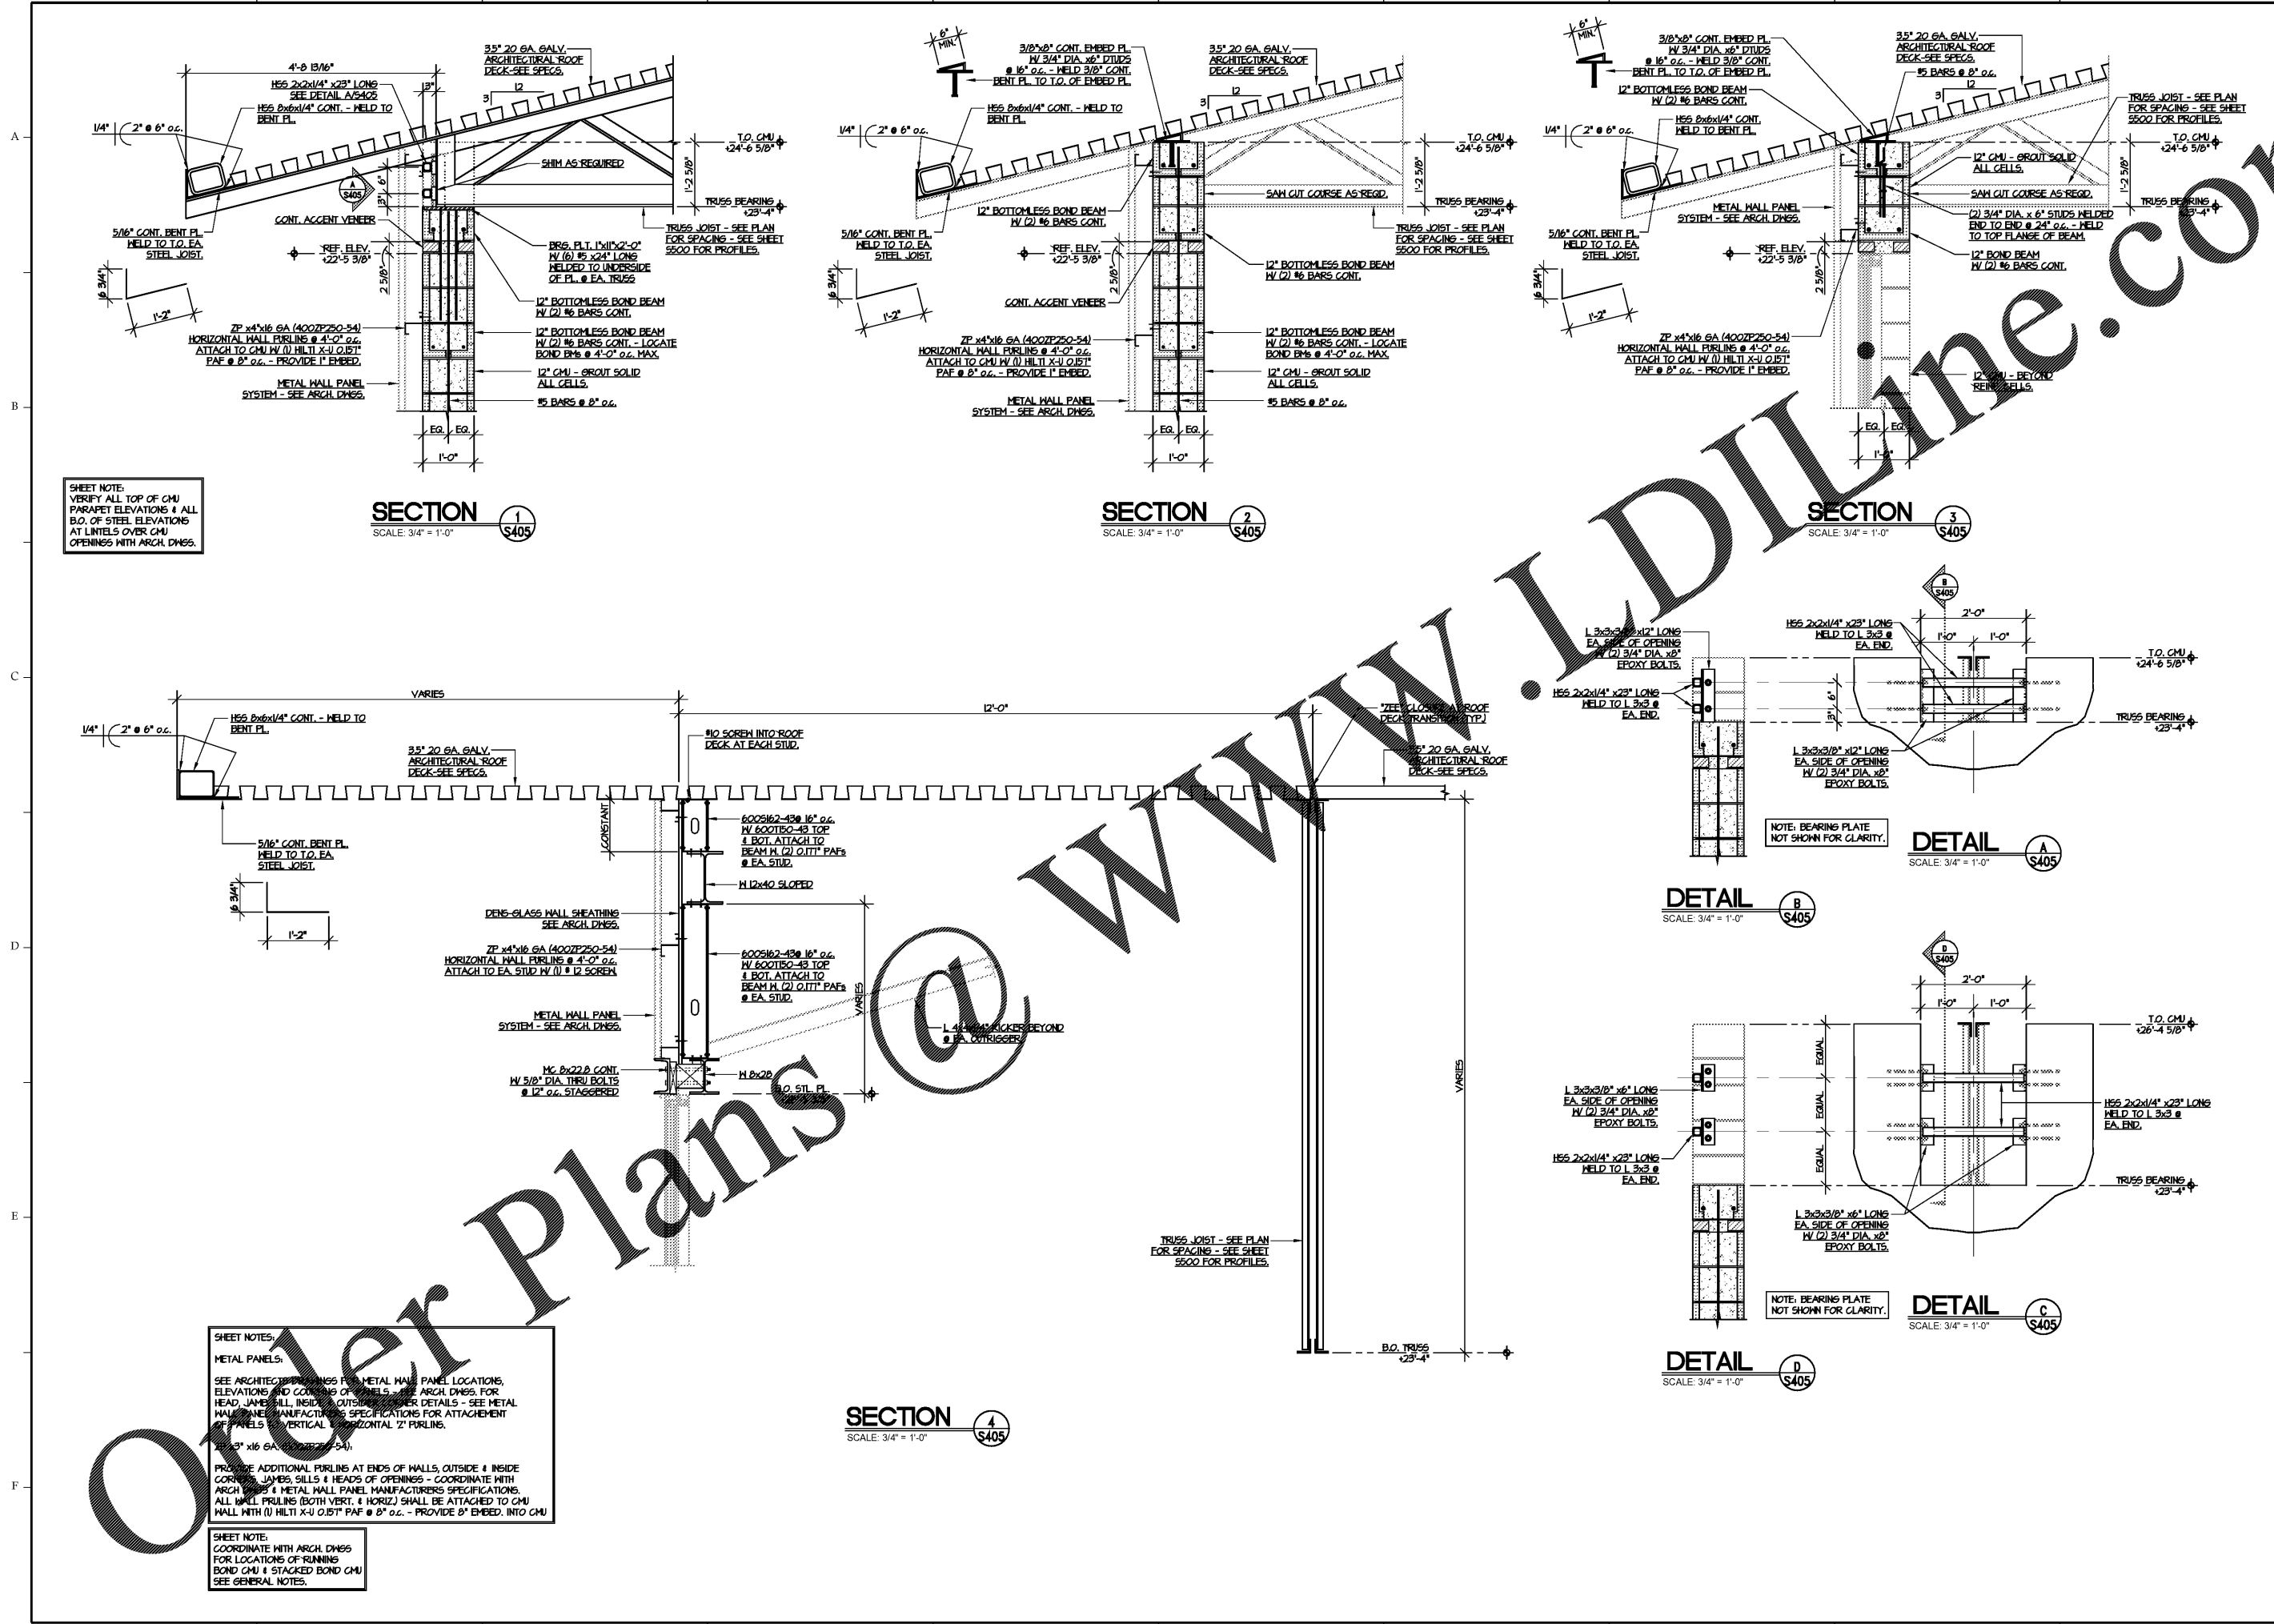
A
B
C
D
E
F

4'-8 13/16"
3.5" 20 GA. GALV. ARCHITECTURAL ROOF DECK-SEE SPECS.
HSS 2x2x1/4" x23" LONG SEE DETAIL A/S405
HSS 8x6x1/4" CONT. - WELD TO BENT PL.
1/4" 2" @ 6" o.c.
3
12
T.O. CMU +24'-6 5/8"
SHIM AS REQUIRED
1'-2 5/8"
TRUSS BEARING +23'-4"
A S405
CONT. ACCENT VENEER
5/16" CONT. BENT PL. WELD TO T.O. EA. STEEL JOIST.
TRUSS JOIST - SEE PLAN FOR SPACING - SEE SHEET S500 FOR PROFILES.
BRG. PLT. 1"x11"x2'-0" W/ (6) #5 x24" LONG WELDED TO UNDERSIDE OF PL. @ EA. TRUSS
REF. ELEV. +22'-5 3/8"
6 3/4"
1'-2"
2 5/8"
12" BOTTOMLESS BOND BEAM W/ (2) #6 BARS CONT.
ZP x4"x16 GA (400ZP250-54) HORIZONTAL WALL PURLINS @ 4'-0" o.c. ATTACH TO CMU W/ (1) HILTI X-U 0.157" PAF @ 8" o.c. - PROVIDE 1" EMBED.
12" BOTTOMLESS BOND BEAM W/ (2) #6 BARS CONT. - LOCATE BOND BMs @ 4'-0" o.c. MAX.
12" CMU - GROUT SOLID ALL CELLS.
METAL WALL PANEL SYSTEM - SEE ARCH. DWGS.
#5 BARS @ 8" o.c.
EQ. EQ.
1'-0"

SHEET NOTE:
VERIFY ALL TOP OF CMU PARAPET ELEVATIONS & ALL B.O. OF STEEL ELEVATIONS AT LINTELS OVER CMU OPENINGS WITH ARCH. DWGS.

SECTION 1 S405
SCALE: 3/4" = 1'-0"

6" MIN.
3/8"x8" CONT. EMBED PL. W/ 3/4" DIA. x6" DTUDS @ 16" o.c. - WELD 3/8" CONT. BENT PL. TO T.O. OF EMBED PL.
3.5" 20 GA. GALV. ARCHITECTURAL ROOF DECK-SEE SPECS.
HSS 8x6x1/4" CONT. - WELD TO BENT PL.
1/4" 2" @ 6" o.c.
3
12
T.O. CMU +24'-6 5/8"
SAW CUT COURSE AS REQ'D.
1'-2 5/8"
TRUSS BEARING +23'-4"
12" BOTTOMLESS BOND BEAM W/ (2) #6 BARS CONT.
5/16" CONT. BENT PL. WELD TO T.O. EA. STEEL JOIST.
TRUSS JOIST - SEE PLAN FOR SPACING - SEE SHEET S500 FOR PROFILES.
REF. ELEV. +22'-5 3/8"
12" BOTTOMLESS BOND BEAM W/ (2) #6 BARS CONT.
6 3/4"
1'-2"
2 5/8"
CONT. ACCENT VENEER
ZP x4"x16 GA (400ZP250-54) HORIZONTAL WALL PURLINS @ 4'-0" o.c. ATTACH TO CMU W/ (1) HILTI X-U 0.157" PAF @ 8" o.c. - PROVIDE 1" EMBED.
12" BOTTOMLESS BOND BEAM W/ (2) #6 BARS CONT. - LOCATE BOND BMs @ 4'-0" o.c. MAX.
12" CMU - GROUT SOLID ALL CELLS.
METAL WALL PANEL SYSTEM - SEE ARCH. DWGS.
#5 BARS @ 8" o.c.
EQ. EQ.
1'-0"

SECTION 2 S405
SCALE: 3/4" = 1'-0"

6" MIN.
3/8"x8" CONT. EMBED PL. W/ 3/4" DIA. x6" DTUDS @ 16" o.c. - WELD 3/8" CONT. BENT PL. TO T.O. OF EMBED PL.
3.5" 20 GA. GALV. ARCHITECTURAL ROOF DECK-SEE SPECS.
#5 BARS @ 8" o.c.
12" BOTTOMLESS BOND BEAM W/ (2) #6 BARS CONT.
HSS 8x6x1/4" CONT. WELD TO BENT PL.
1/4" 2" @ 6" o.c.
3
12
TRUSS JOIST - SEE PLAN FOR SPACING - SEE SHEET S500 FOR PROFILES.
T.O. CMU +24'-6 5/8"
12" CMU - GROUT SOLID ALL CELLS.
SAW CUT COURSE AS REQ'D.
1'-2 5/8"
TRUSS BEARING +23'-4"
METAL WALL PANEL SYSTEM - SEE ARCH. DWGS.
(2) 3/4" DIA. x 6" STUDS WELDED END TO END @ 24" o.c. - WELD TO TOP FLANGE OF BEAM.
5/16" CONT. BENT PL. WELD TO T.O. EA. STEEL JOIST.
REF. ELEV. +22'-5 3/8"
12" BOND BEAM W/ (2) #6 BARS CONT.
6 3/4"
1'-2"
2 5/8"
ZP x4"x16 GA (400ZP250-54) HORIZONTAL WALL PURLINS @ 4'-0" o.c. ATTACH TO CMU W/ (1) HILTI X-U 0.157" PAF @ 8" o.c. - PROVIDE 1" EMBED.
12" CMU - BEYOND REINF. CELLS.
EQ. EQ.
1'-0"

SECTION 3 S405
SCALE: 3/4" = 1'-0"

B S405
2'-0"
1'-0" 1'-0"
L 3x3x3/8" x12" LONG EA. SIDE OF OPENING W/ (2) 3/4" DIA. x8" EPOXY BOLTS.
HSS 2x2x1/4" x23" LONG WELD TO L 3x3 @ EA. END.
HSS 2x2x1/4" x23" LONG WELD TO L 3x3 @ EA. END.
T.O. CMU +24'-6 5/8"
TRUSS BEARING +23'-4"
1'-3" 6"
L 3x3x3/8" x12" LONG EA. SIDE OF OPENING W/ (2) 3/4" DIA. x8" EPOXY BOLTS.
NOTE: BEARING PLATE NOT SHOWN FOR CLARITY.
DETAIL A S405
SCALE: 3/4" = 1'-0"
DETAIL B S405
SCALE: 3/4" = 1'-0"

VARIES
12'-0"
1/4" 2" @ 6" o.c.
HSS 8x6x1/4" CONT. - WELD TO BENT PL.
#10 SCREW INTO ROOF DECK AT EACH STUD.
"ZEE" CLOSURE AT ROOF DECK TRANSITION (TYP.)
3.5" 20 GA. GALV. ARCHITECTURAL ROOF DECK-SEE SPECS.
1.5" 20 GA. GALV. ARCHITECTURAL ROOF DECK-SEE SPECS.
5/16" CONT. BENT PL. WELD TO T.O. EA. STEEL JOIST.
CONSTANT
600S162-43@ 16" o.c. W/ 600T150-43 TOP & BOT. ATTACH TO BEAM W/ (2) 0.177" PAFs @ EA. STUD.
W 12x40 SLOPED
6 3/4"
1'-2"
DENS-GLASS WALL SHEATHING SEE ARCH. DWGS.
ZP x4"x16 GA (400ZP250-54) HORIZONTAL WALL PURLINS @ 4'-0" o.c. ATTACH TO EA. STUD W/ (1) # 12 SCREW.
600S162-43@ 16" o.c. W/ 600T150-43 TOP & BOT. ATTACH TO BEAM W/ (2) 0.177" PAFs @ EA. STUD.
METAL WALL PANEL SYSTEM - SEE ARCH. DWGS.
VARIES
L 4x4x1/4" KICKER BEYOND @ EA. OUTRIGGER
MC 8x22.8 CONT. W/ 5/8" DIA. THRU BOLTS @ 12" o.c. STAGGERED
W 8x28
B.O. STL. PL. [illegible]
VARIES
TRUSS JOIST - SEE PLAN FOR SPACING - SEE SHEET S500 FOR PROFILES.
B.O. TRUSS +23'-4"

D S405
2'-0"
1'-0" 1'-0"
T.O. CMU +26'-4 5/8"
EQUAL
EQUAL
EQUAL
L 3x3x3/8" x6" LONG EA. SIDE OF OPENING W/ (2) 3/4" DIA. x8" EPOXY BOLTS.
HSS 2x2x1/4" x23" LONG WELD TO L 3x3 @ EA. END.
HSS 2x2x1/4" x23" LONG WELD TO L 3x3 @ EA. END.
TRUSS BEARING +23'-4"
L 3x3x3/8" x6" LONG EA. SIDE OF OPENING W/ (2) 3/4" DIA. x8" EPOXY BOLTS.
NOTE: BEARING PLATE NOT SHOWN FOR CLARITY.
DETAIL C S405
SCALE: 3/4" = 1'-0"
DETAIL D S405
SCALE: 3/4" = 1'-0"

SHEET NOTES:
METAL PANELS:
SEE ARCHITECTURAL DRAWINGS FOR METAL WALL PANEL LOCATIONS, ELEVATIONS AND COLORS OF PANELS - SEE ARCH. DWGS. FOR HEAD, JAMB, SILL, INSIDE & OUTSIDE CORNER DETAILS - SEE METAL WALL PANEL MANUFACTURERS SPECIFICATIONS FOR ATTACHEMENT OF PANELS TO VERTICAL & HORIZONTAL "Z" PURLINS.
ZP x3" x16 GA (400ZP250-54):
PROVIDE ADDITIONAL PURLINS AT ENDS OF WALLS, OUTSIDE & INSIDE CORNERS, JAMBS, SILLS & HEADS OF OPENINGS - COORDINATE WITH ARCH DWGS & METAL WALL PANEL MANUFACTURERS SPECIFICATIONS. ALL WALL PRULINS (BOTH VERT. & HORIZ.) SHALL BE ATTACHED TO CMU WALL WITH (1) HILTI X-U 0.157" PAF @ 8" o.c. - PROVIDE 8" EMBED. INTO CMU

SHEET NOTE:
COORDINATE WITH ARCH. DWGS FOR LOCATIONS OF RUNNING BOND CMU & STACKED BOND CMU SEE GENERAL NOTES.

SECTION 4 S405
SCALE: 3/4" = 1'-0"

Order Plans @ WWW.LDILine.com